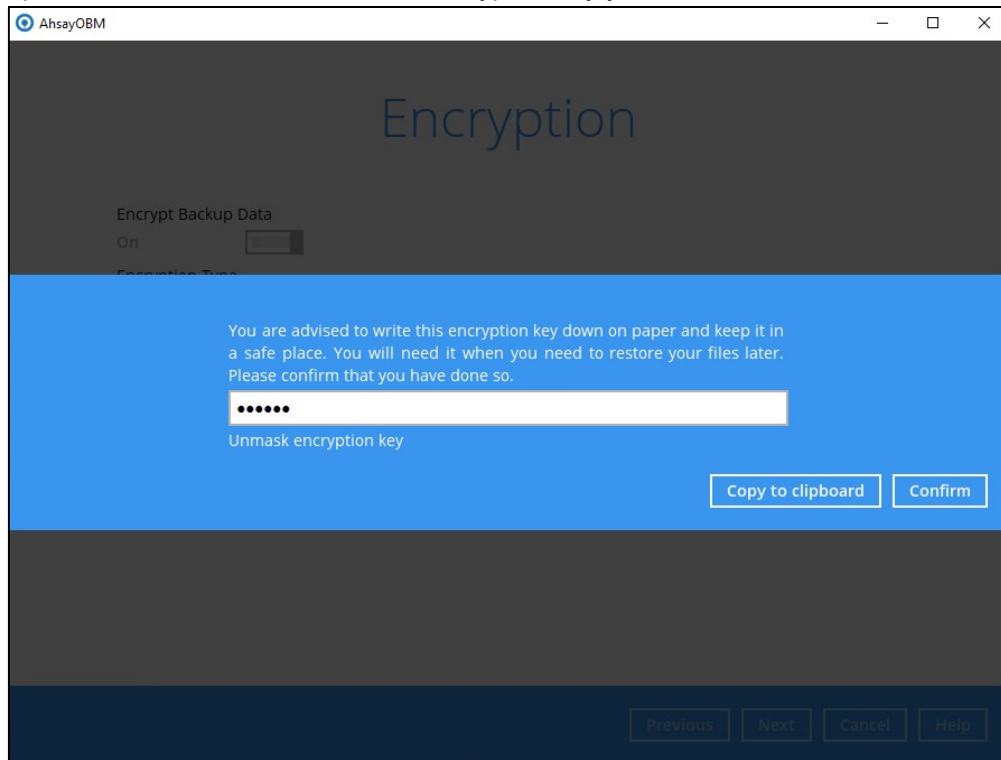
AhsayOBM

Encryption

Encrypt Backup Data

On

Encryption Type

You are advised to write this encryption key down on paper and keep it in a safe place. You will need it when you need to restore your files later. Please confirm that you have done so.

••••••

Unmask encryption key

Copy to clipboard

Confirm

Previous

Next

Cancel

Help